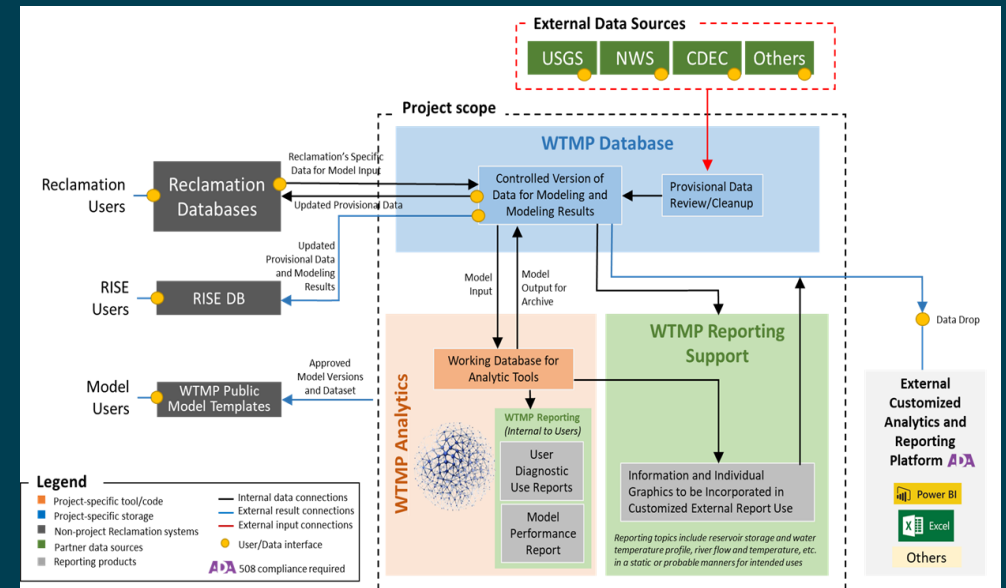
External Data Sources

USGS
NWS
CDEC
Others

Project scope

WTMP Database

Reclamation Users

Reclamation Databases

Reclamation's Specific Data for Model Input

Updated Provisional Data

Controlled Version of Data for Modeling and Modeling Results

Provisional Data Review/Cleanup

RISE Users

RISE DB

Updated Provisional Data and Modeling Results

Model Input

Model Output for Archive

Data Drop

Model Users

WTMP Public Model Templates

Approved Model Versions and Dataset

WTMP Analytics

Working Database for Analytic Tools

WTMP Reporting (Internal to Users)

User Diagnostic Use Reports

Model Performance Report

WTMP Reporting Support

Information and Individual Graphics to be Incorporated in Customized External Report Use

Reporting topics include reservoir storage and water temperature profile, river flow and temperature, etc. in a static or probable manners for intended uses

External Customized Analytics and Reporting Platform ADA

Power BI

Excel

Others

Legend

Project-specific tool/code
Project-specific storage
Non-project Reclamation systems
Partner data sources
Reporting products

Internal data connections
External result connections
External input connections
User/Data interface
ADA 508 compliance required